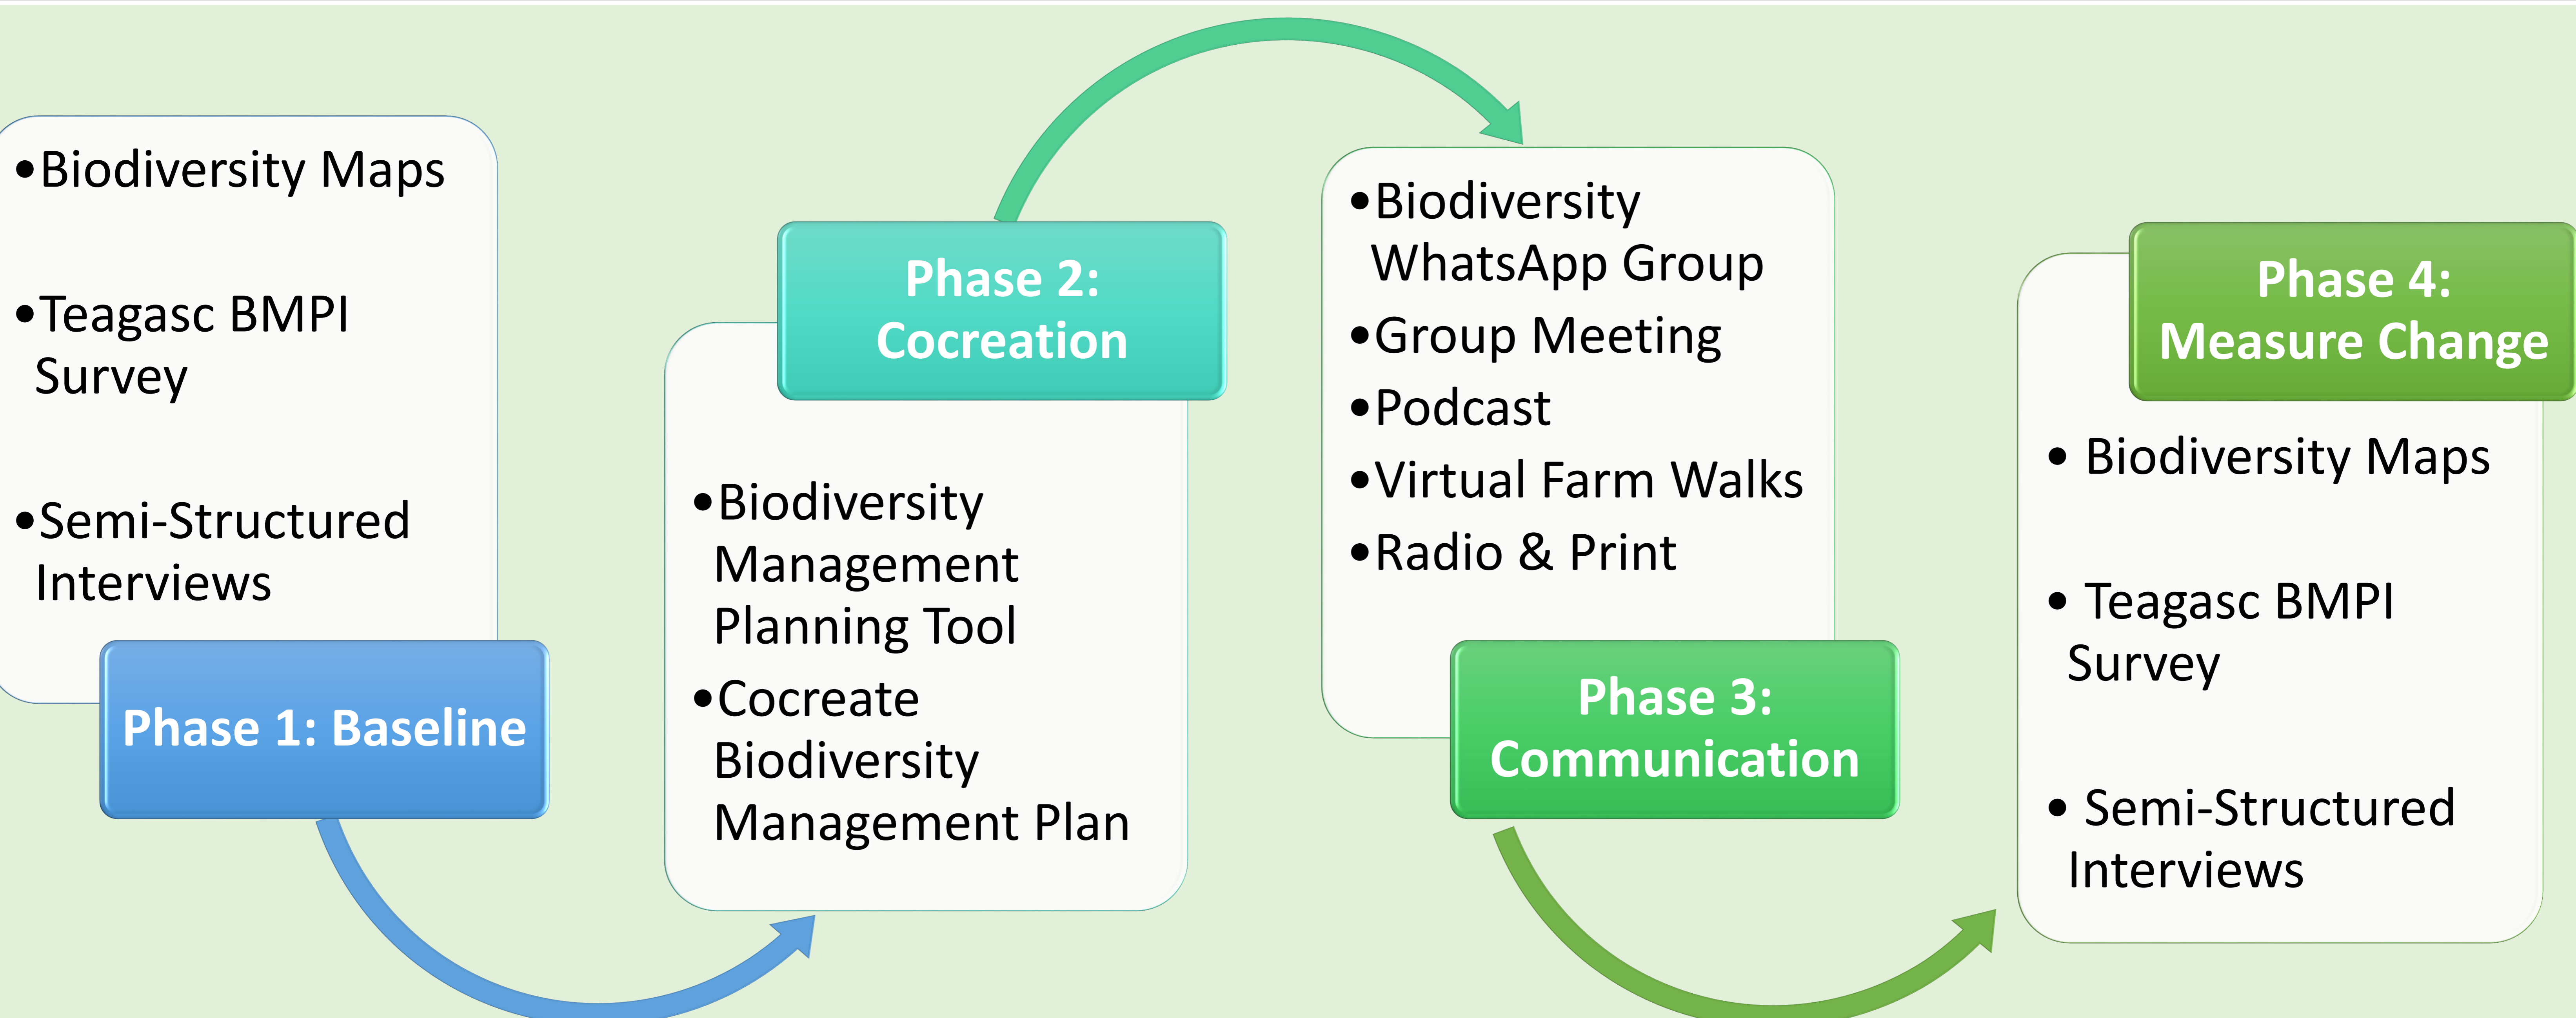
•Biodiversity Maps

•Teagasc BMPI Survey

•Semi-Structured Interviews

Phase 1: Baseline

Phase 2: Cocreation

•Biodiversity Management Planning Tool
•Cocreate Biodiversity Management Plan

•Biodiversity WhatsApp Group
•Group Meeting
•Podcast
•Virtual Farm Walks
•Radio & Print

Phase 3: Communication

Phase 4: Measure Change

• Biodiversity Maps

• Teagasc BMPI Survey

• Semi-Structured Interviews